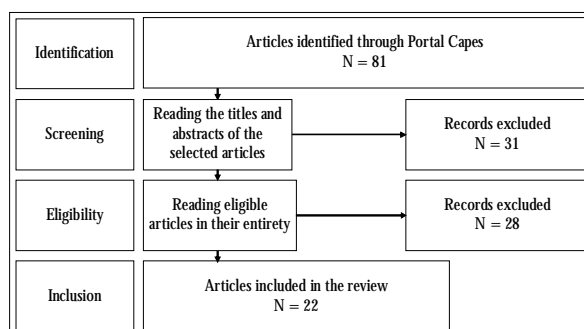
Identification

Articles identified through Portal Capes
N = 81

Screening

Reading the titles and abstracts of the selected articles

Records excluded
N = 31

Eligibility

Reading eligible articles in their entirety

Records excluded
N = 28

Inclusion

Articles included in the review
N = 22